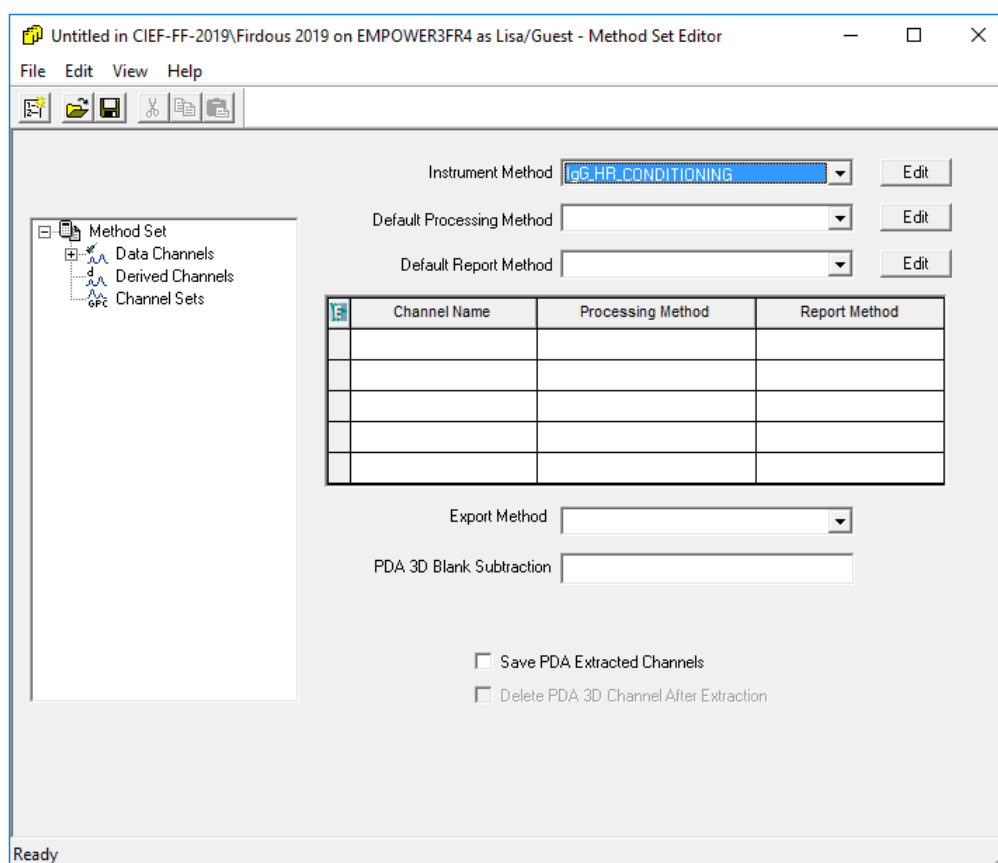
Untitled in CIEF-FF-2019\Firdous 2019 on EMPOWER3FR4 as Lisa/Guest - Method Set Editor

File Edit View Help

Method Set
Data Channels
Derived Channels
Channel Sets

Instrument Method IgG_HR_CONDITIONING Edit

Default Processing Method Edit

Default Report Method Edit

| Channel Name | Processing Method | Report Method |
|---|---|---|
| | | |
| | | |
| | | |
| | | |
| | | |

Export Method

PDA 3D Blank Subtraction

Save PDA Extracted Channels

Delete PDA 3D Channel After Extraction

Ready